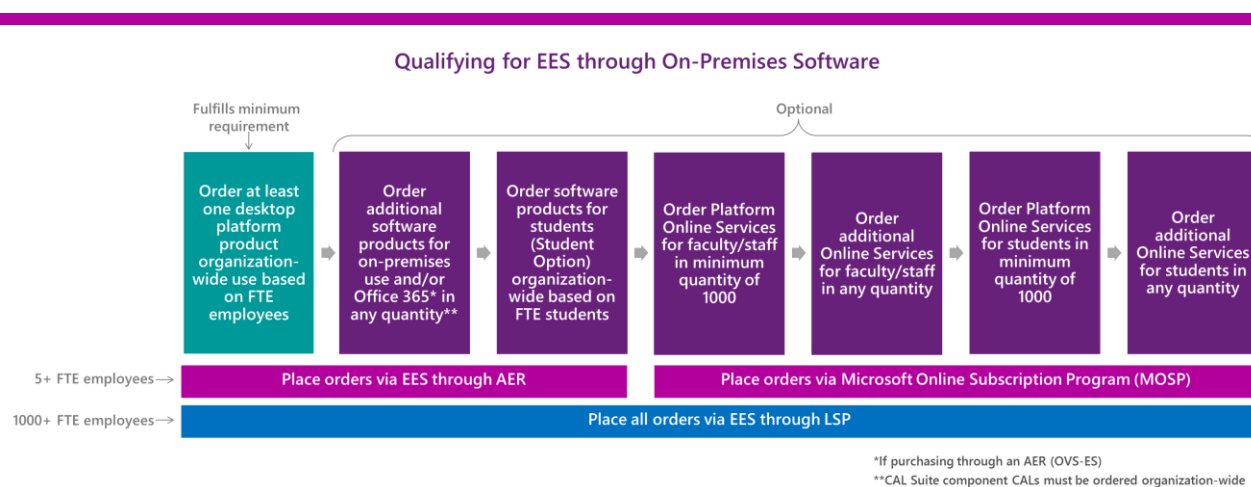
Qualifying for EES through On-Premises Software

Fulfills minimum requirement

Optional

Order at least one desktop platform product organization-wide use based on FTE employees

Order additional software products for on-premises use and/or Office 365* in any quantity**

Order software products for students (Student Option) organization-wide based on FTE students

Order Platform Online Services for faculty/staff in minimum quantity of 1000

Order additional Online Services for faculty/staff in any quantity

Order Platform Online Services for students in minimum quantity of 1000

Order additional Online Services for students in any quantity

5+ FTE employees

Place orders via EES through AER

Place orders via Microsoft Online Subscription Program (MOSP)

1000+ FTE employees

Place all orders via EES through LSP

*If purchasing through an AER (OVS-ES)
**CAL Suite component CALs must be ordered organization-wide